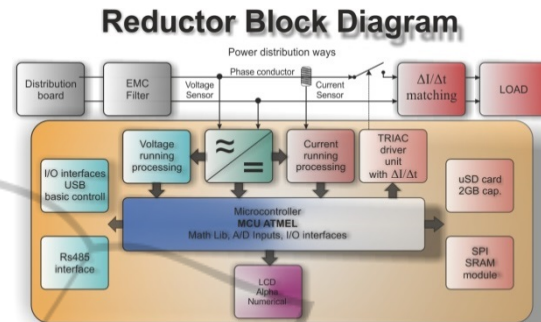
Reductor Block Diagram

Power distribution ways

Phase conductor

Distribution board

EMC Filter

Voltage Sensor

Current Sensor

$\Delta I/\Delta t$ matching

LOAD

Voltage running processing

$\approx$

$=$

Current running processing

TRIAC driver unit with $\Delta I/\Delta t$

I/O interfaces USB basic controll

uSD card 2GB cap.

Microcontroller
MCU ATMEL
Math Lib, A/D Inputs, I/O interfaces

Rs485 interface

SPI SRAM module

LCD Alpha-Numerical